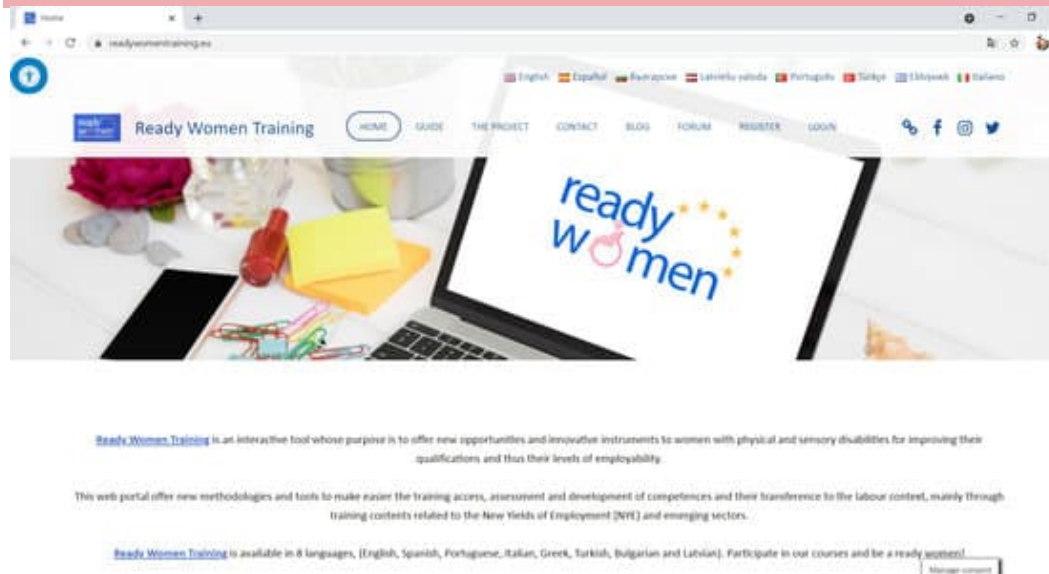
Home

readywomentraining.eu

English Español Български Latviešu valoda Português Türkçe Ελληνικά Italiano

ready women

Ready Women Training

HOME GUIDE THE PROJECT CONTACT BLOG FORUM REGISTER LOGIN

ready women

Ready Women Training is an interactive tool whose purpose is to offer new opportunities and innovative instruments to women with physical and sensory disabilities for improving their qualifications and thus their levels of employability.

This web portal offer new methodologies and tools to make easier the training access, assessment and development of competences and their transference to the labour context, mainly through training contents related to the New Yields of Employment (NYE) and emerging sectors.

Ready Women Training is available in 8 languages, (English, Spanish, Portuguese, Italian, Greek, Turkish, Bulgarian and Latvian). Participate in our courses and be a ready women!

Manage consent